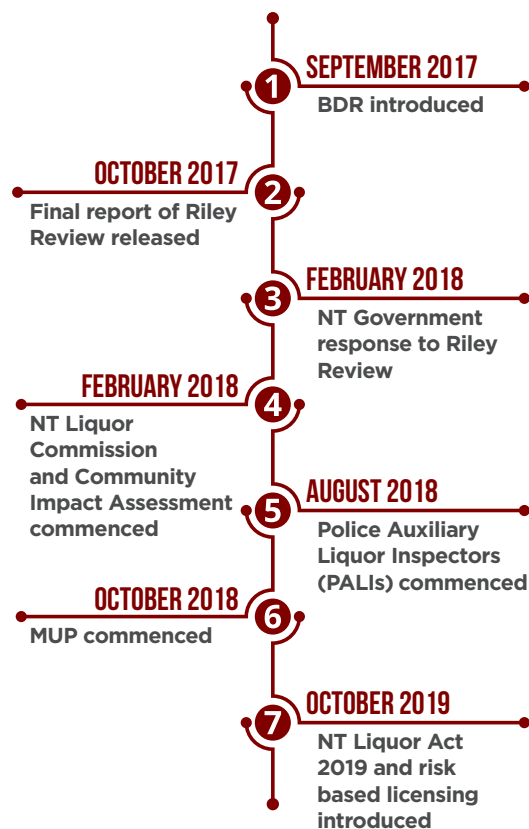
1
SEPTEMBER 2017
BDR introduced

OCTOBER 2017
2
Final report of Riley Review released

3
FEBRUARY 2018
NT Government response to Riley Review

FEBRUARY 2018
4
NT Liquor Commission and Community Impact Assessment commenced

5
AUGUST 2018
Police Auxiliary Liquor Inspectors (PALIs) commenced

OCTOBER 2018
6
MUP commenced

7
OCTOBER 2019
NT Liquor Act 2019 and risk based licensing introduced